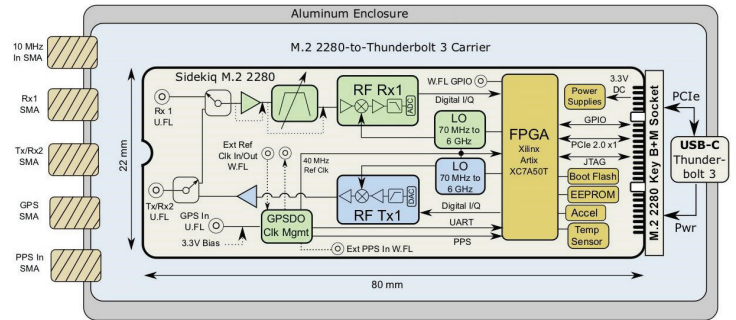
Aluminum Enclosure

M.2 2280-to-Thunderbolt 3 Carrier

10 MHz In SMA

Rx1 SMA

Tx/Rx2 SMA

GPS SMA

PPS In SMA

Sidekiq M.2 2280

22 mm

Rx 1 U.FL

RF Rx1

ADC

W.FL GPIO

Digital I/Q

LO 70 MHz to 6 GHz

FPGA

Xilinx Artix XC7A50T

Power Supplies

3.3V DC

GPIO

PCIe 2.0 x1

JTAG

Boot Flash

EEPROM

Accel

Temp Sensor

M.2 2280 Key B+M Socket

PCIe

USB-C Thunder-bolt 3

Pwr

Ext Ref Clk In/Out W.FL

40 MHz Ref Clk

LO 70 MHz to 6 GHz

DAC

RF Tx1

Tx/Rx2 U.FL

GPS In U.FL

3.3V Bias

GPSDO Clk Mgmt

Digital I/Q

UART

PPS

Ext PPS In W.FL

80 mm